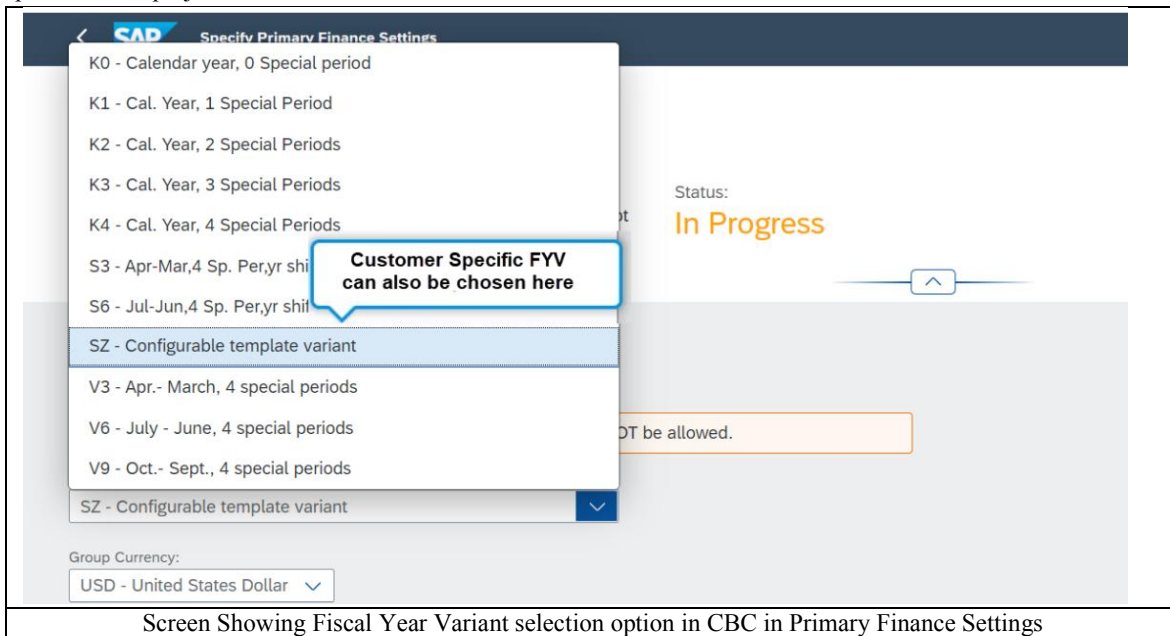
SAP Specify Primary Finance Settings

K0 - Calendar year, 0 Special period
K1 - Cal. Year, 1 Special Period
K2 - Cal. Year, 2 Special Periods
K3 - Cal. Year, 3 Special Periods
K4 - Cal. Year, 4 Special Periods
S3 - Apr-Mar,4 Sp. Per,yr shi
S6 - Jul-Jun,4 Sp. Per,yr shi
SZ - Configurable template variant
V3 - Apr.- March, 4 special periods
V6 - July - June, 4 special periods
V9 - Oct.- Sept., 4 special periods

Customer Specific FYV can also be chosen here

Status:
In Progress

ot

DT be allowed.

SZ - Configurable template variant

Group Currency:
USD - United States Dollar

Screen Showing Fiscal Year Variant selection option in CBC in Primary Finance Settings